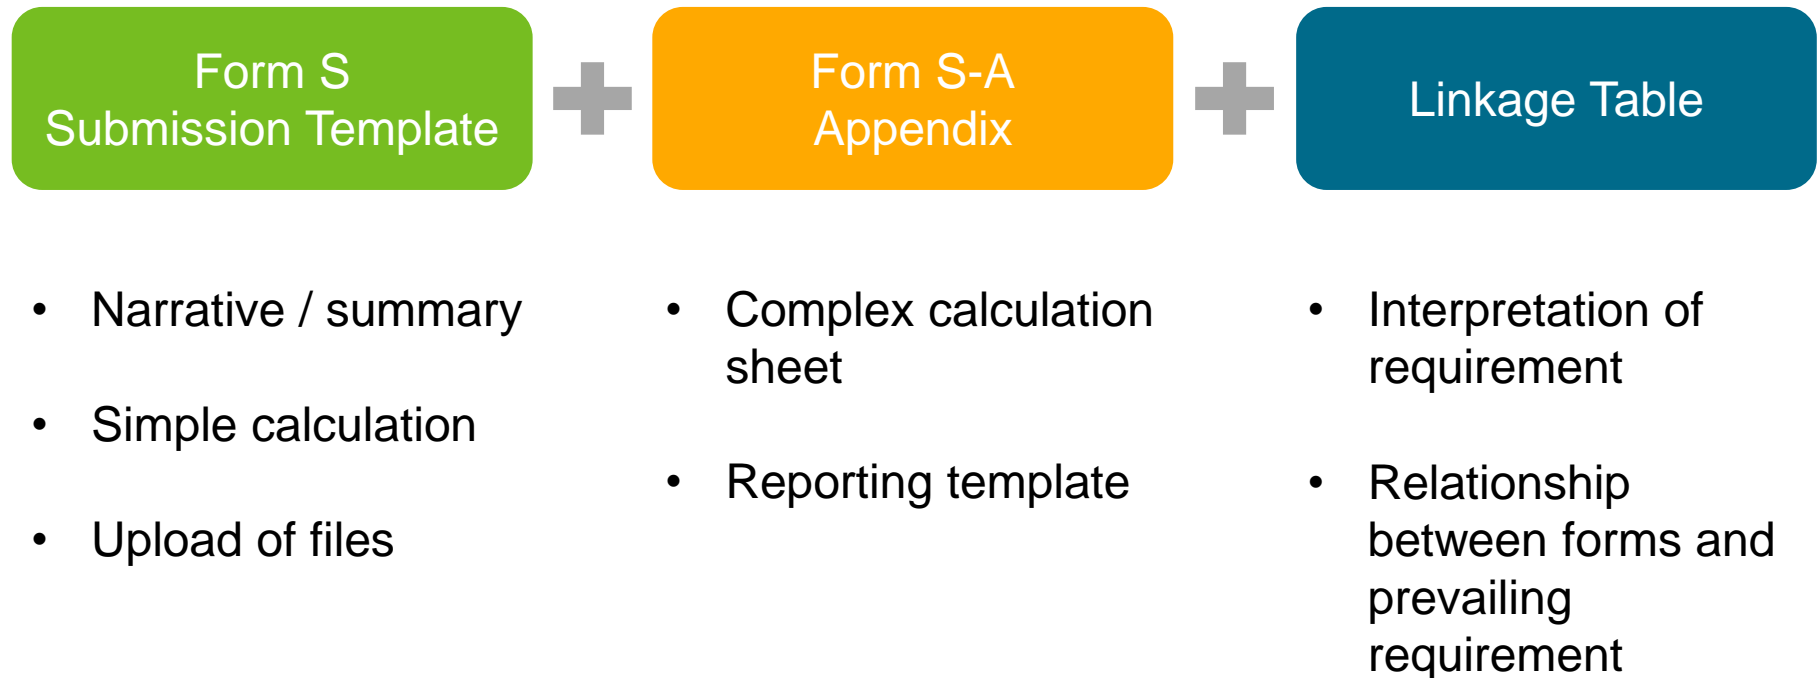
Form S
Submission Template

+

Form S-A
Appendix

+

Linkage Table

• Narrative / summary

• Simple calculation

• Upload of files

• Complex calculation sheet

• Reporting template

• Interpretation of requirement

• Relationship between forms and prevailing requirement